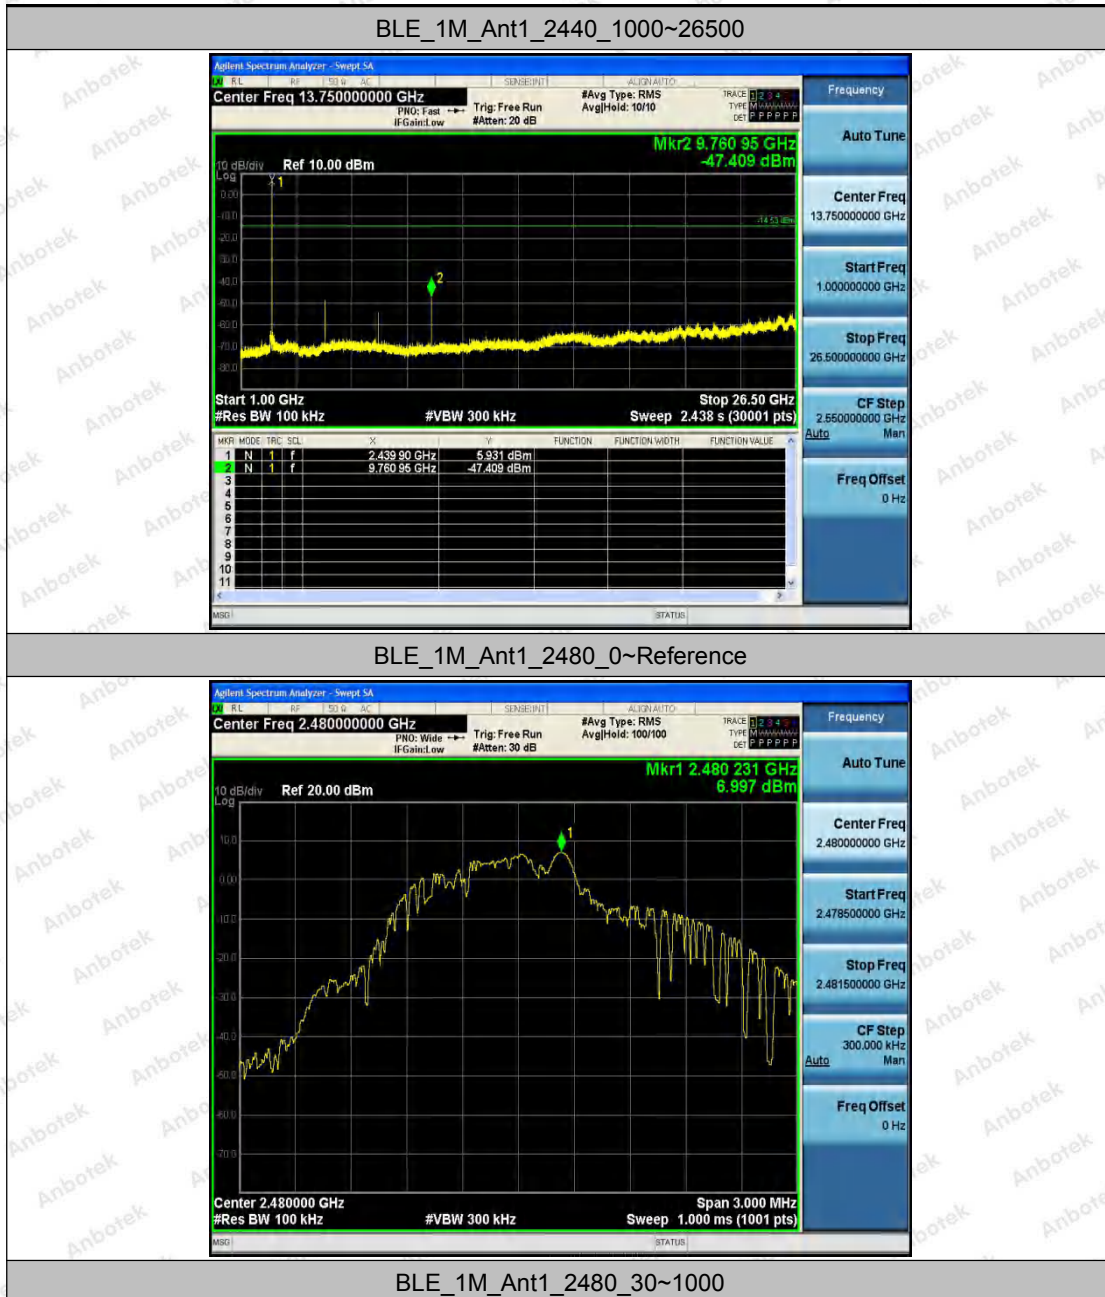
BLE_1M_Ant1_2440_1000~26500

Agilent Spectrum Analyzer - Swept SA
RL RF 50 Ω AC SENSE:INT ALIGN AUTO
Center Freq 13.750000000 GHz
PNO: Fast IFGain:Low
Trig: Free Run
#Atten: 20 dB
#Avg Type: RMS
Avg|Hold: 10/10
TRACE 1 2 3 4 5 6
TYPE M W W W W W
DET P P P P P P

Frequency

Mkr2 9.760 95 GHz
-47.409 dBm

10 dB/div Ref 10.00 dBm
Log

0.00
-10.0
-20.0
-30.0
-40.0
-50.0
-60.0
-70.0
-80.0

-14.53 dBm

Start 1.00 GHz
#Res BW 100 kHz
#VBW 300 kHz
Stop 26.50 GHz
Sweep 2.438 s (30001 pts)

| MKR | MODE | TRC | SCL | X | Y | FUNCTION | FUNCTION WIDTH | FUNCTION VALUE |
|---|---|---|---|---|---|---|---|---|
| 1 | N | 1 | f | 2.439 90 GHz | 5.931 dBm | | | |
| 2 | N | 1 | f | 9.760 95 GHz | -47.409 dBm | | | |
| 3 | | | | | | | | |
| 4 | | | | | | | | |
| 5 | | | | | | | | |
| 6 | | | | | | | | |
| 7 | | | | | | | | |
| 8 | | | | | | | | |
| 9 | | | | | | | | |
| 10 | | | | | | | | |
| 11 | | | | | | | | |

MSG STATUS

Auto Tune
Center Freq 13.750000000 GHz
Start Freq 1.000000000 GHz
Stop Freq 26.500000000 GHz
CF Step 2.550000000 GHz Auto Man
Freq Offset 0 Hz

BLE_1M_Ant1_2480_0~Reference

Agilent Spectrum Analyzer - Swept SA
RL RF 50 Ω AC SENSE:INT ALIGN AUTO
Center Freq 2.480000000 GHz
PNO: Wide IFGain:Low
Trig: Free Run
#Atten: 30 dB
#Avg Type: RMS
Avg|Hold: 100/100
TRACE 1 2 3 4 5 6
TYPE M W W W W W
DET P P P P P P

Frequency

Mkr1 2.480 231 GHz
6.997 dBm

10 dB/div Ref 20.00 dBm
Log

10.0
0.00
-10.0
-20.0
-30.0
-40.0
-50.0
-60.0
-70.0

Center 2.480000 GHz
#Res BW 100 kHz
#VBW 300 kHz
Span 3.000 MHz
Sweep 1.000 ms (1001 pts)

MSG STATUS

Auto Tune
Center Freq 2.480000000 GHz
Start Freq 2.478500000 GHz
Stop Freq 2.481500000 GHz
CF Step 300.000 kHz Auto Man
Freq Offset 0 Hz

BLE_1M_Ant1_2480_30~1000